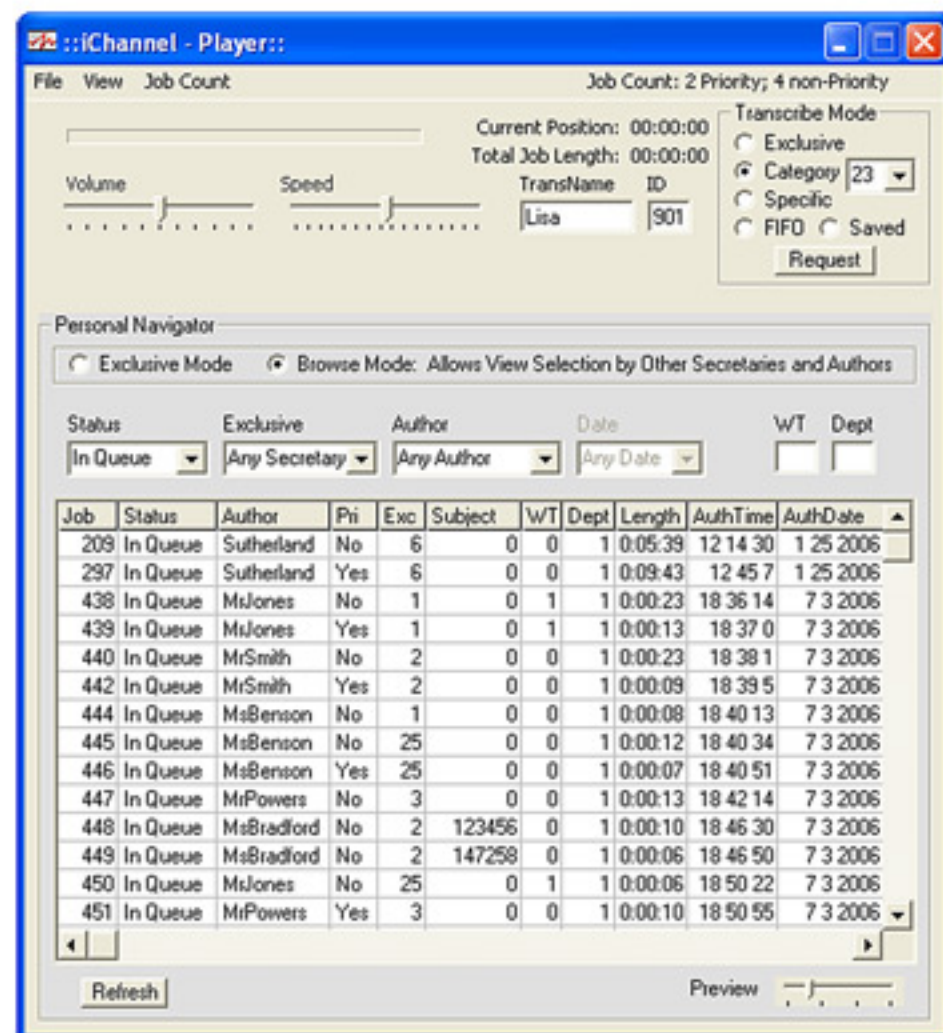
::iChannel - Player::

File View Job Count

Job Count: 2 Priority; 4 non-Priority

Current Position: 00:00:00
Total Job Length: 00:00:00

Volume Speed

TransName ID
Lisa 901

Transcribe Mode
Exclusive
Category 23
Specific
FIFO Saved
Request

Personal Navigator

Exclusive Mode Browse Mode: Allows View Selection by Other Secretaries and Authors

Status Exclusive Author Date WT Dept
In Queue Any Secretary Any Author Any Date

| Job | Status | Author | Pri | Exc | Subject | WT | Dept | Length | AuthTime | AuthDate |
|---|---|---|---|---|---|---|---|---|---|---|
| 209 | In Queue | Sutherland | No | 6 | 0 | 0 | 1 | 0:05:39 | 12 14 30 | 1 25 2006 |
| 297 | In Queue | Sutherland | Yes | 6 | 0 | 0 | 1 | 0:09:43 | 12 45 7 | 1 25 2006 |
| 438 | In Queue | MsJones | No | 1 | 0 | 1 | 1 | 0:00:23 | 18 36 14 | 7 3 2006 |
| 439 | In Queue | MsJones | Yes | 1 | 0 | 1 | 1 | 0:00:13 | 18 37 0 | 7 3 2006 |
| 440 | In Queue | MrSmith | No | 2 | 0 | 0 | 1 | 0:00:23 | 18 38 1 | 7 3 2006 |
| 442 | In Queue | MrSmith | Yes | 2 | 0 | 0 | 1 | 0:00:09 | 18 39 5 | 7 3 2006 |
| 444 | In Queue | MsBenson | No | 1 | 0 | 0 | 1 | 0:00:08 | 18 40 13 | 7 3 2006 |
| 445 | In Queue | MsBenson | No | 25 | 0 | 0 | 1 | 0:00:12 | 18 40 34 | 7 3 2006 |
| 446 | In Queue | MsBenson | Yes | 25 | 0 | 0 | 1 | 0:00:07 | 18 40 51 | 7 3 2006 |
| 447 | In Queue | MrPowers | No | 3 | 0 | 0 | 1 | 0:00:13 | 18 42 14 | 7 3 2006 |
| 448 | In Queue | MsBradford | No | 2 | 123456 | 0 | 1 | 0:00:10 | 18 46 30 | 7 3 2006 |
| 449 | In Queue | MsBradford | No | 2 | 147258 | 0 | 1 | 0:00:06 | 18 46 50 | 7 3 2006 |
| 450 | In Queue | MsJones | No | 25 | 0 | 1 | 1 | 0:00:06 | 18 50 22 | 7 3 2006 |
| 451 | In Queue | MrPowers | Yes | 3 | 0 | 0 | 1 | 0:00:10 | 18 50 55 | 7 3 2006 |

Refresh

Preview